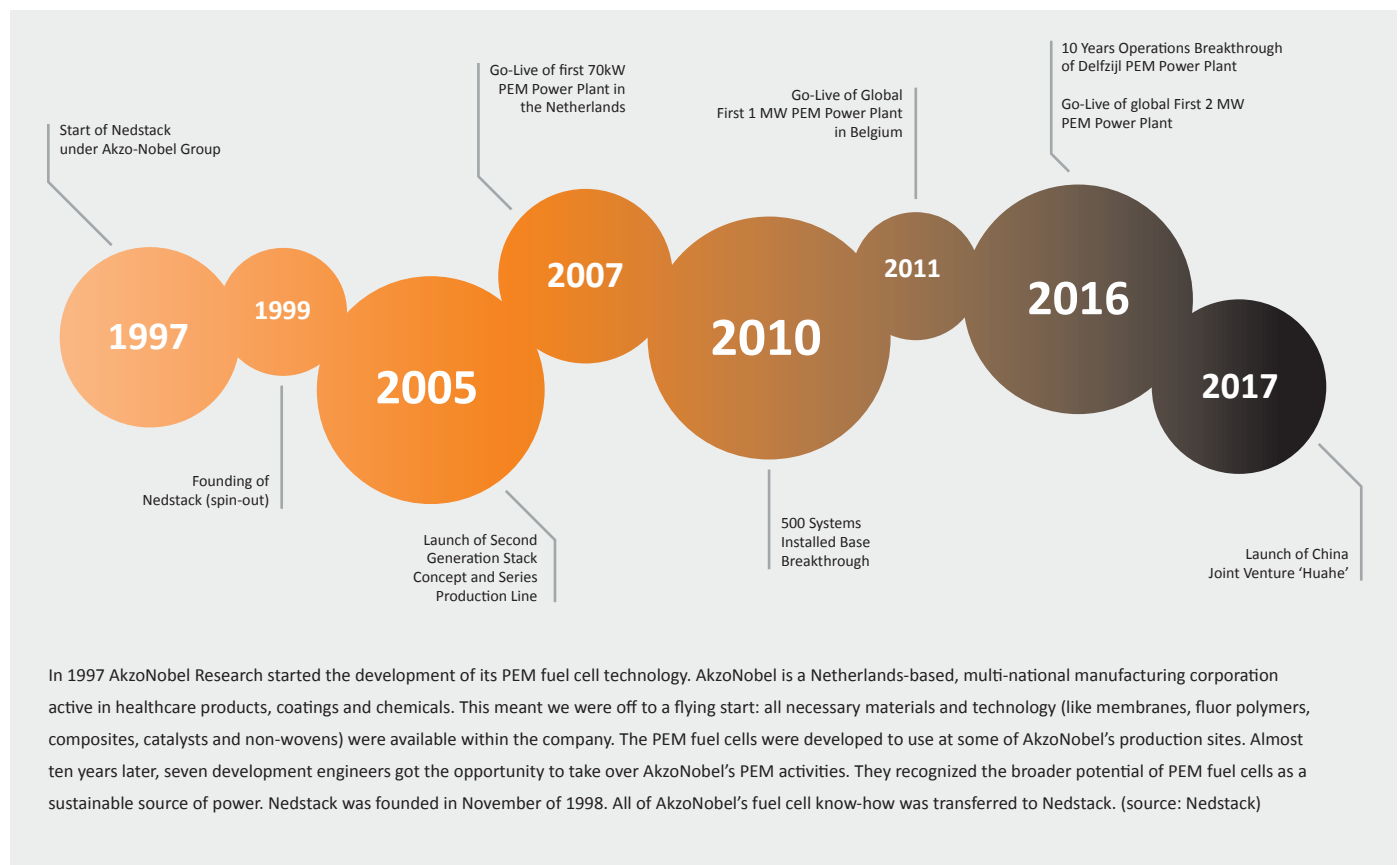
Start of Nedstack under Akzo-Nobel Group

Go-Live of first 70kW PEM Power Plant in the Netherlands

Go-Live of Global First 1 MW PEM Power Plant in Belgium

10 Years Operations Breakthrough of Delfzijl PEM Power Plant

Go-Live of global First 2 MW PEM Power Plant

1997

1999

2005

2007

2010

2011

2016

2017

Founding of Nedstack (spin-out)

Launch of Second Generation Stack Concept and Series Production Line

500 Systems Installed Base Breakthrough

Launch of China Joint Venture 'Huahe'

In 1997 AkzoNobel Research started the development of its PEM fuel cell technology. AkzoNobel is a Netherlands-based, multi-national manufacturing corporation active in healthcare products, coatings and chemicals. This meant we were off to a flying start: all necessary materials and technology (like membranes, fluor polymers, composites, catalysts and non-wovens) were available within the company. The PEM fuel cells were developed to use at some of AkzoNobel's production sites. Almost ten years later, seven development engineers got the opportunity to take over AkzoNobel's PEM activities. They recognized the broader potential of PEM fuel cells as a sustainable source of power. Nedstack was founded in November of 1998. All of AkzoNobel's fuel cell know-how was transferred to Nedstack. (source: Nedstack)